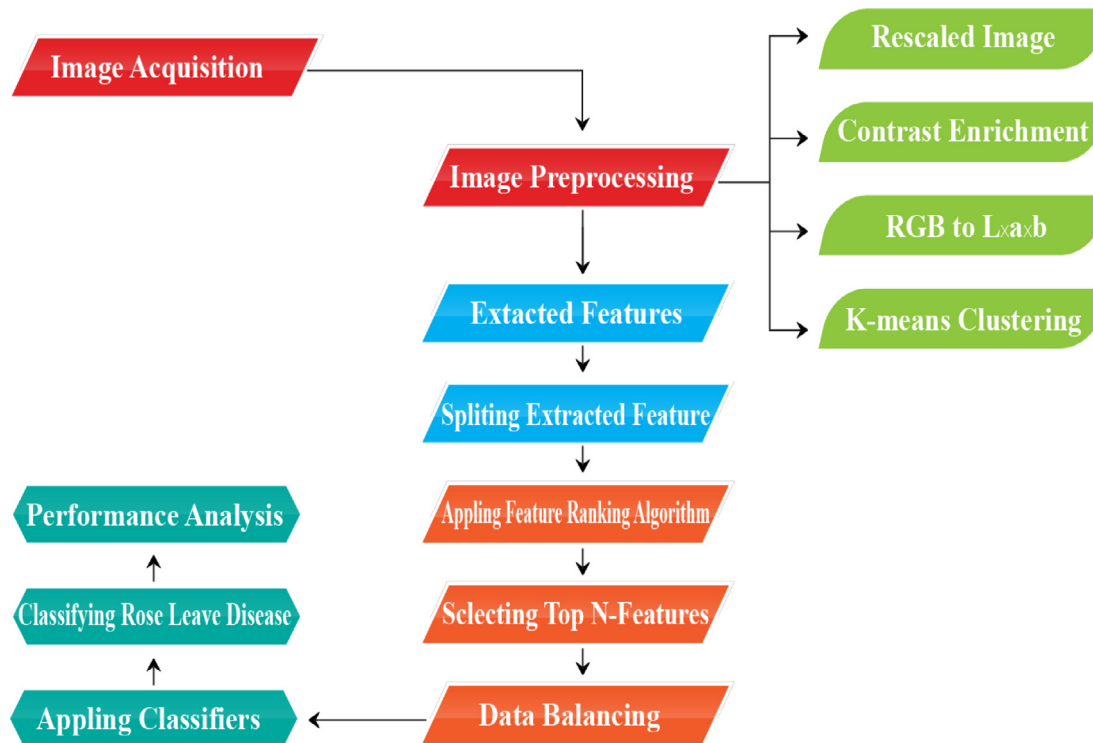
Image Acquisition

Image Preprocessing

Rescaled Image

Contrast Enrichment

RGB to L×a×b

K-means Clustering

Extacted Features

Spliting Extracted Feature

Appling Feature Ranking Algorithm

Selecting Top N-Features

Data Balancing

Appling Classifiers

Classifying Rose Leave Disease

Performance Analysis